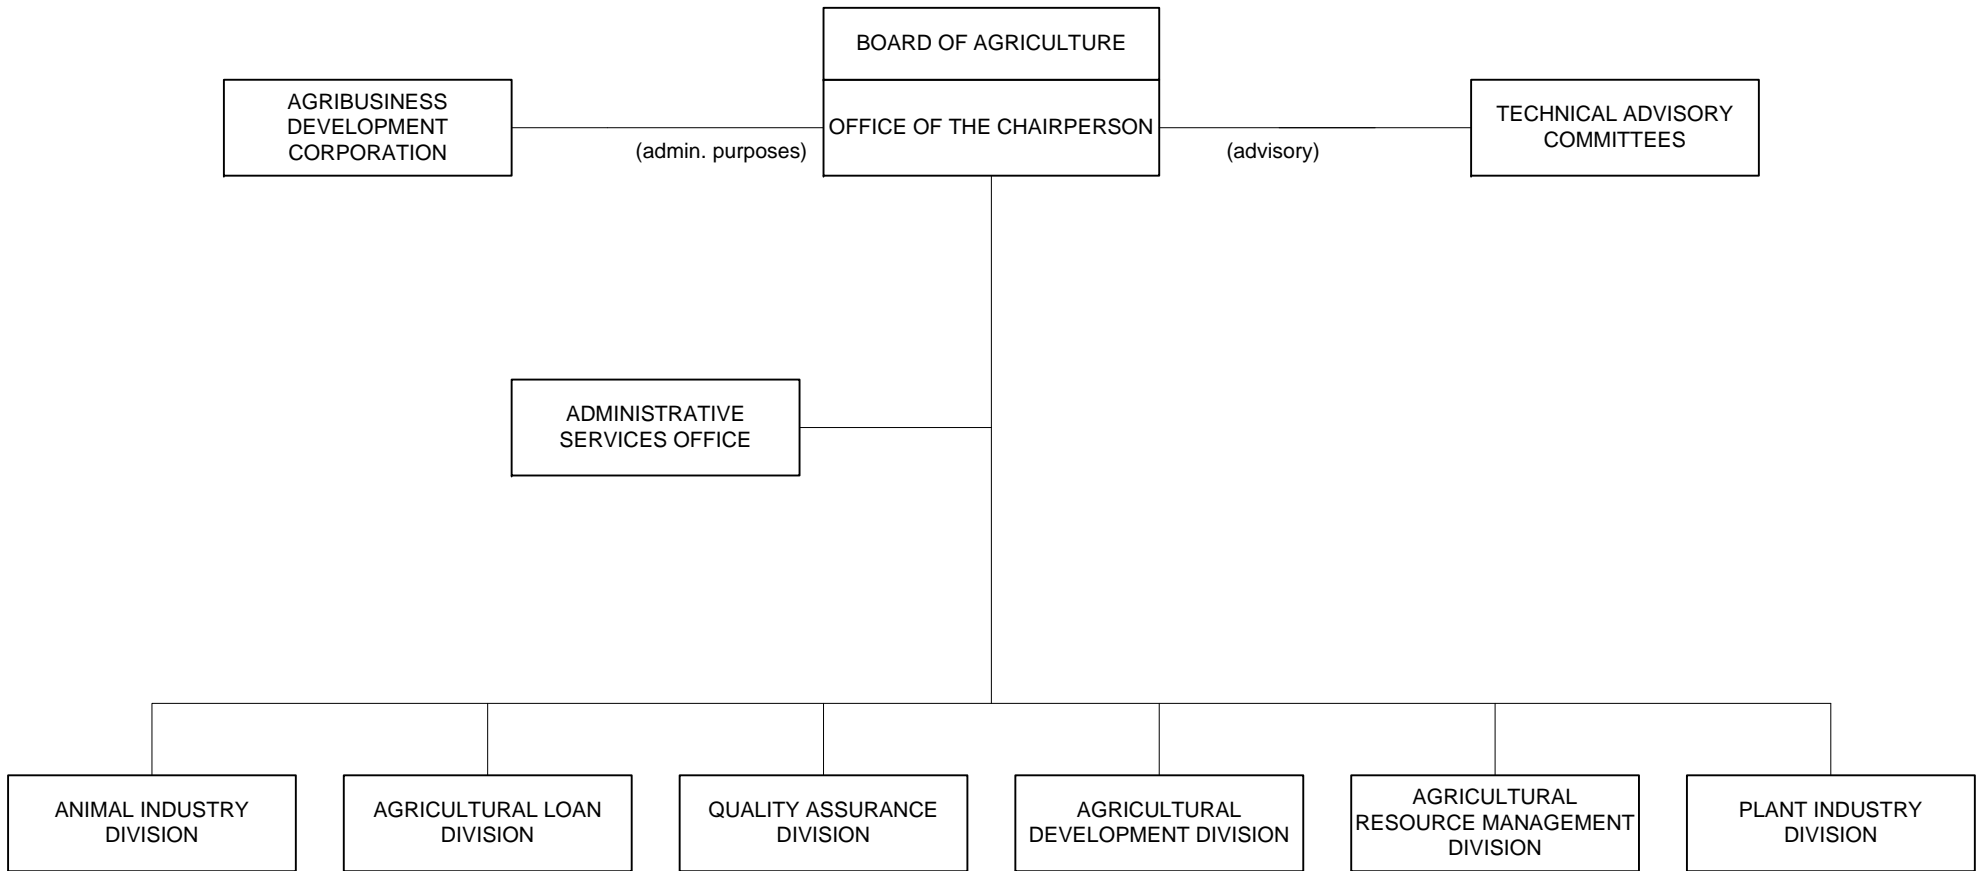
BOARD OF AGRICULTURE

OFFICE OF THE CHAIRPERSON

AGRIBUSINESS DEVELOPMENT CORPORATION

(admin. purposes)

(advisory)

TECHNICAL ADVISORY COMMITTEES

ADMINISTRATIVE SERVICES OFFICE

ANIMAL INDUSTRY DIVISION

AGRICULTURAL LOAN DIVISION

QUALITY ASSURANCE DIVISION

AGRICULTURAL DEVELOPMENT DIVISION

AGRICULTURAL RESOURCE MANAGEMENT DIVISION

PLANT INDUSTRY DIVISION